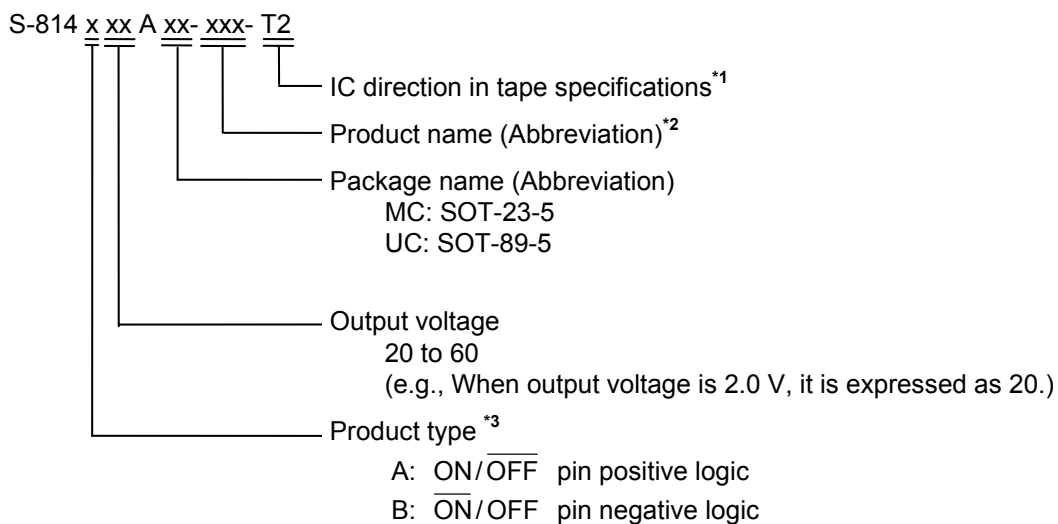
S-814 x xx A xx- xxx- T2

IC direction in tape specifications$^{*1}$

Product name (Abbreviation)$^{*2}$

Package name (Abbreviation)
MC: SOT-23-5
UC: SOT-89-5

Output voltage
20 to 60
(e.g., When output voltage is 2.0 V, it is expressed as 20.)

Product type $^{*3}$
A: ON/$\overline{\text{OFF}}$ pin positive logic
B: $\overline{\text{ON}}$/OFF pin negative logic